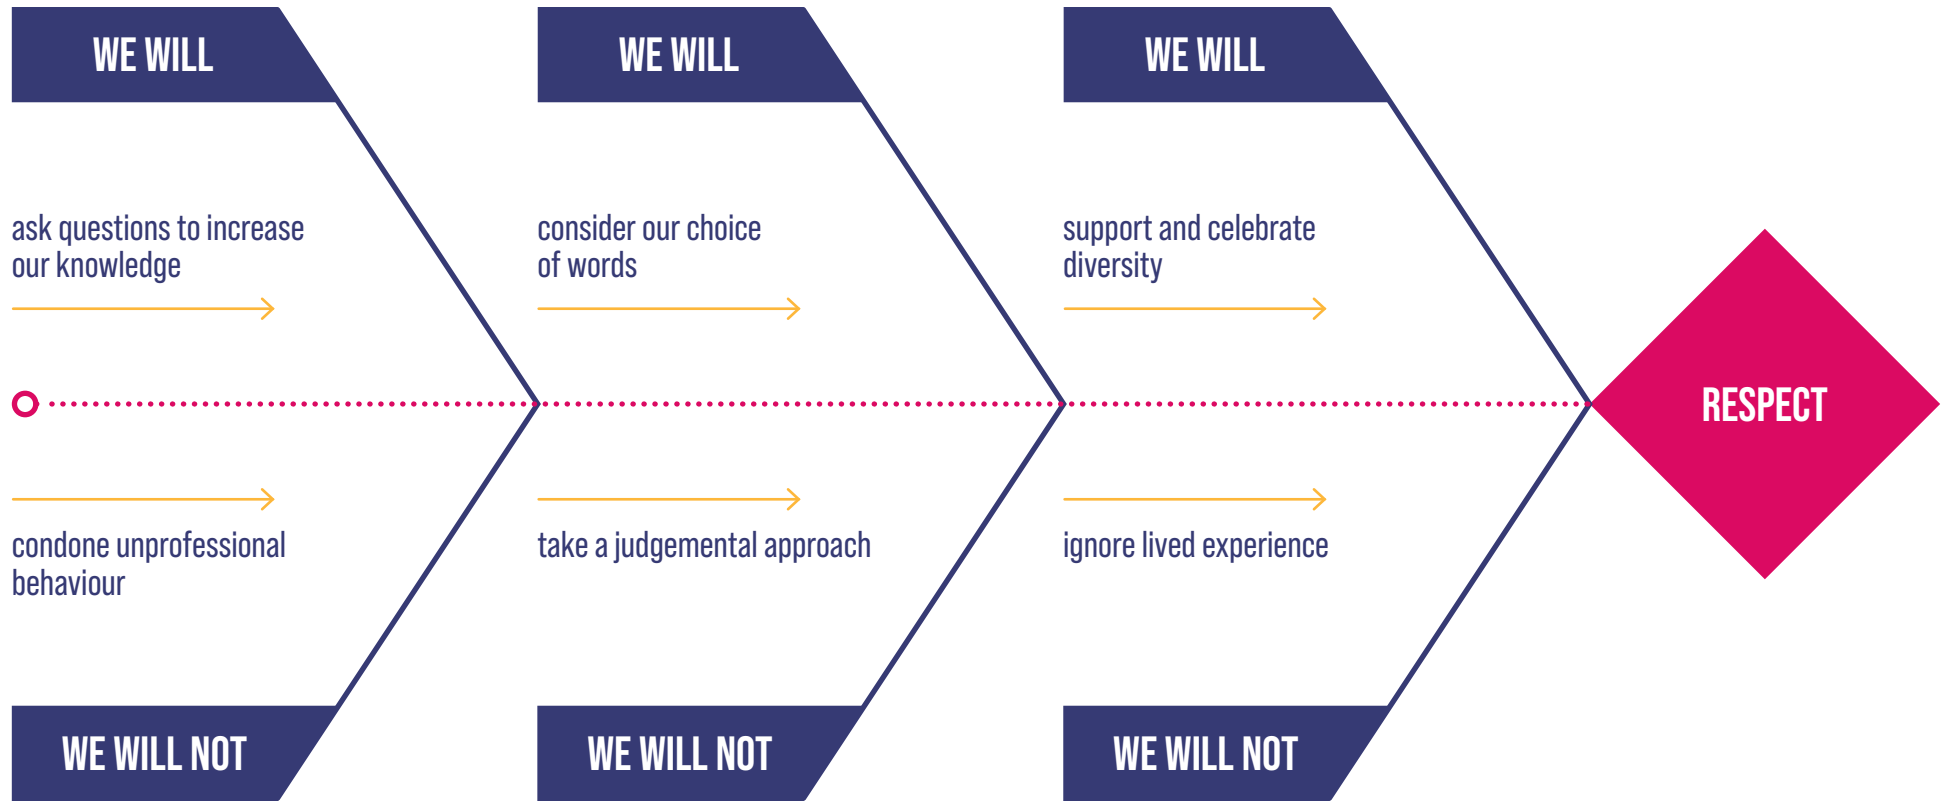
WE WILL

ask questions to increase our knowledge

condone unprofessional behaviour

WE WILL NOT

WE WILL

consider our choice of words

take a judgemental approach

WE WILL NOT

WE WILL

support and celebrate diversity

ignore lived experience

WE WILL NOT

RESPECT